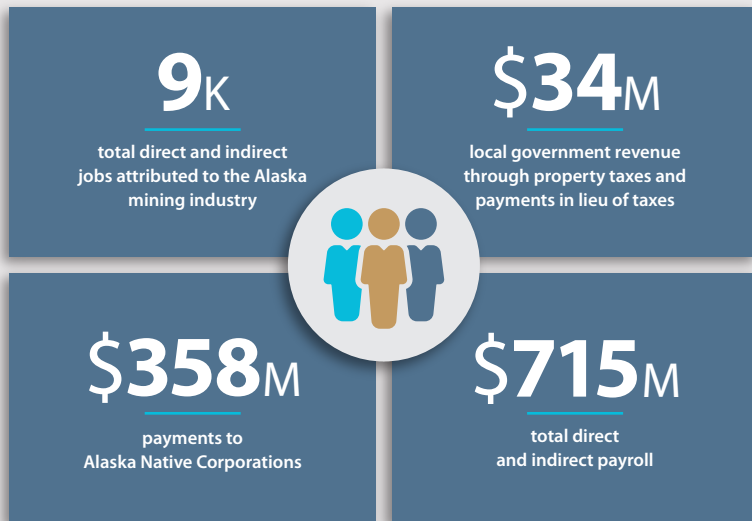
9K

total direct and indirect jobs attributed to the Alaska mining industry

$34M

local government revenue through property taxes and payments in lieu of taxes

$358M

payments to Alaska Native Corporations

$715M

total direct and indirect payroll